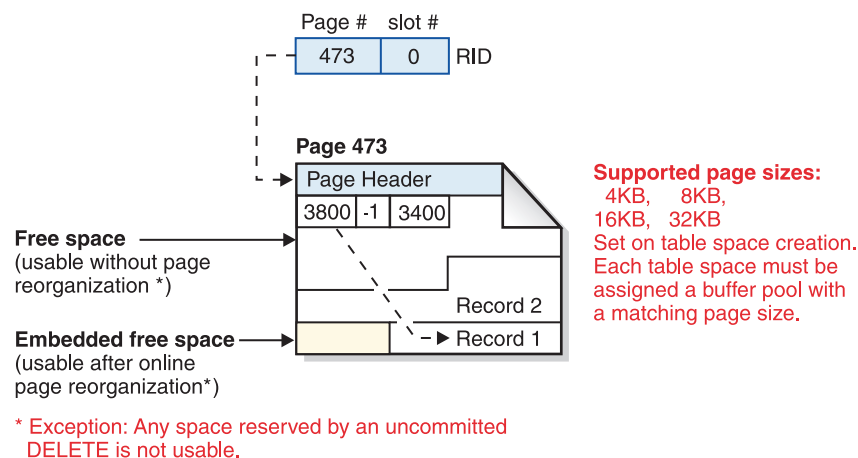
Page # slot #

473 | 0 | RID

Page 473

Page Header

3800 | -1 | 3400

Free space (usable without page reorganization *)

Record 2

Embedded free space (usable after online page reorganization*)

Record 1

Supported page sizes:
4KB, 8KB,
16KB, 32KB
Set on table space creation.
Each table space must be assigned a buffer pool with a matching page size.

* Exception: Any space reserved by an uncommitted DELETE is not usable.